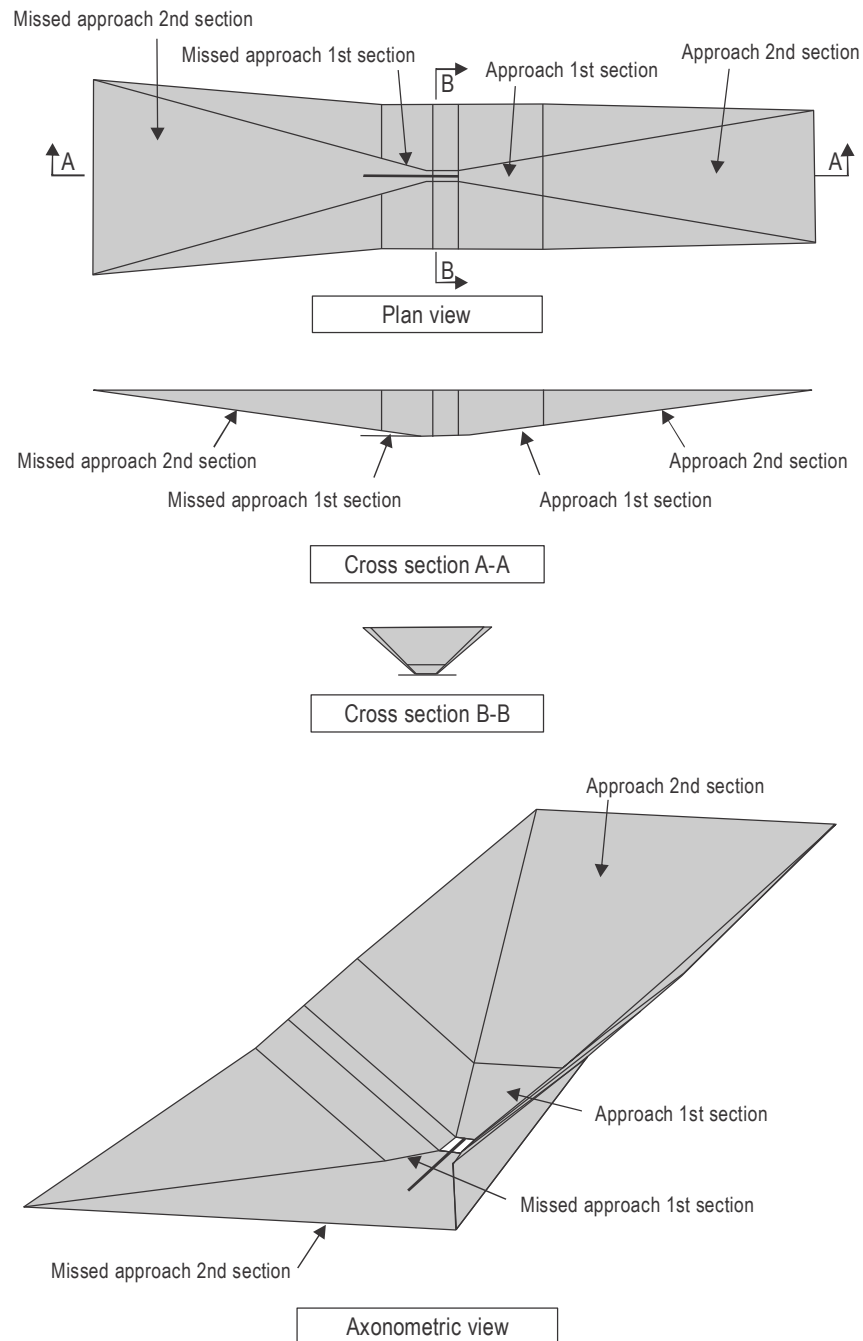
Missed approach 2nd section

Missed approach 1st section

B

Approach 1st section

Approach 2nd section

A

A

B

Plan view

Missed approach 2nd section

Missed approach 1st section

Approach 1st section

Approach 2nd section

Cross section A-A

Cross section B-B

Approach 2nd section

Approach 1st section

Missed approach 1st section

Missed approach 2nd section

Axonometric view